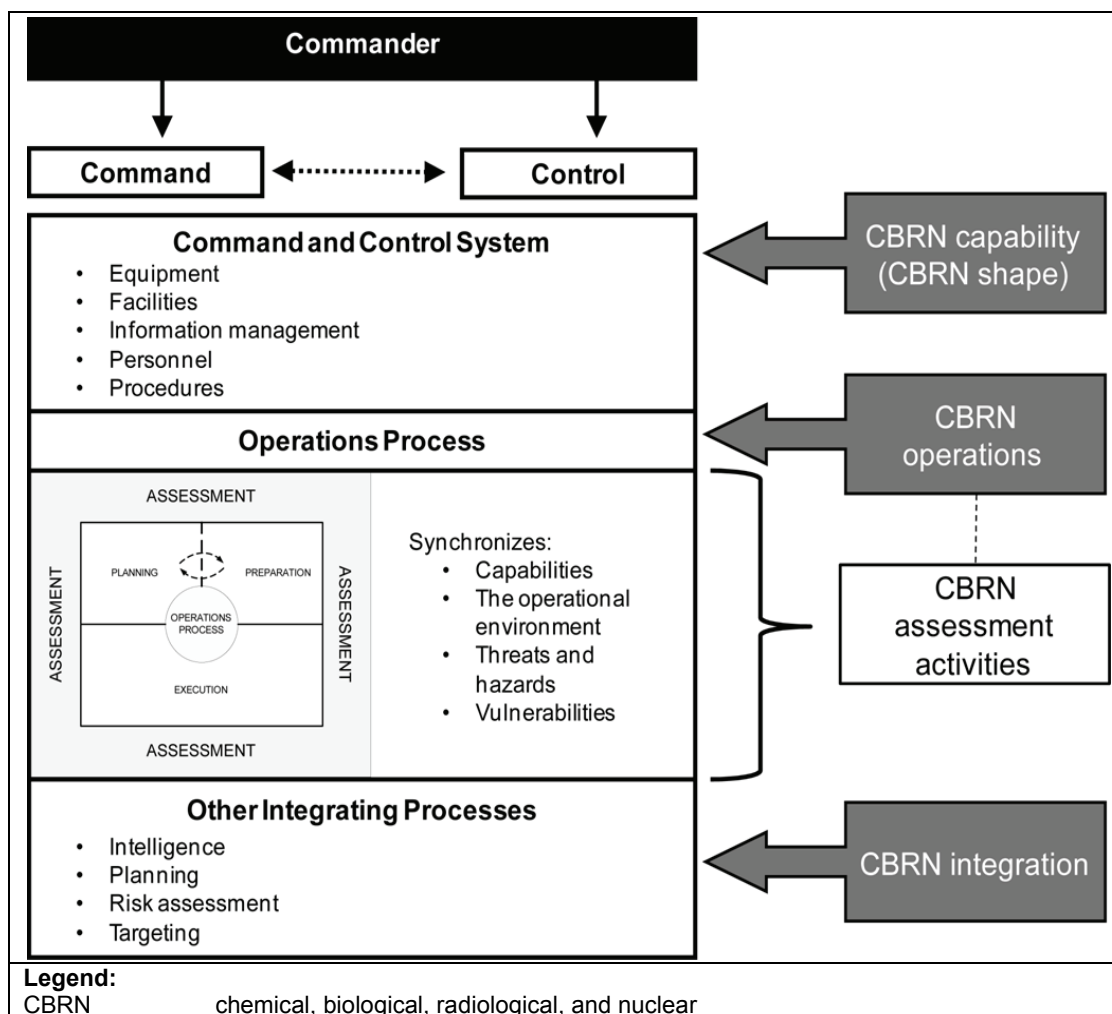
Commander

Command

Control

Command and Control System
- Equipment
- Facilities
- Information management
- Personnel
- Procedures

CBRN capability (CBRN shape)

Operations Process

CBRN operations

ASSESSMENT

ASSESSMENT

ASSESSMENT

ASSESSMENT

PLANNING

PREPARATION

OPERATIONS PROCESS

EXECUTION

Synchronizes:
- Capabilities
- The operational environment
- Threats and hazards
- Vulnerabilities

CBRN assessment activities

Other Integrating Processes
- Intelligence
- Planning
- Risk assessment
- Targeting

CBRN integration

Legend:
CBRN chemical, biological, radiological, and nuclear